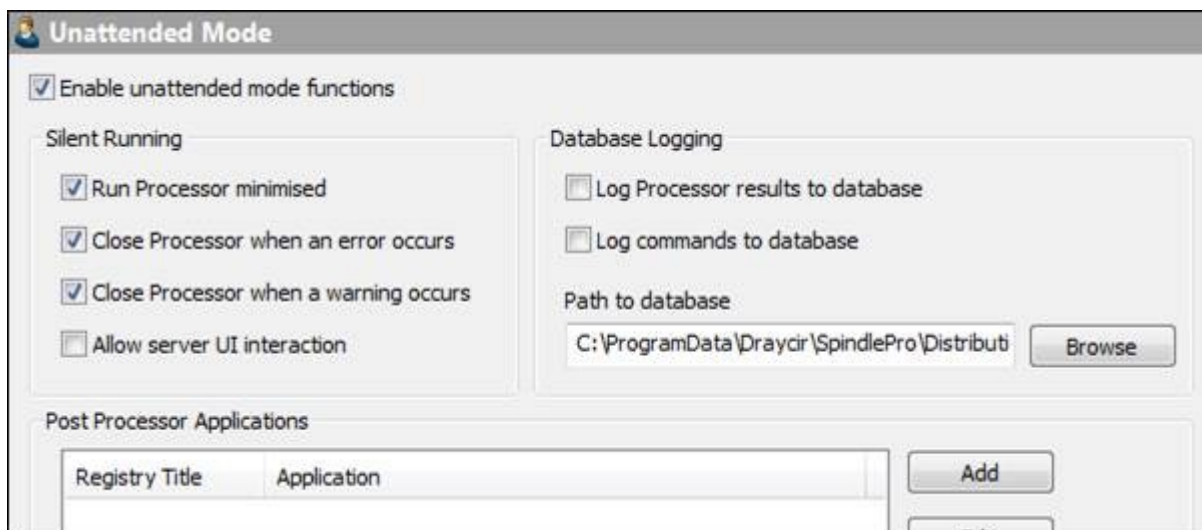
Unattended Mode

Enable unattended mode functions

Silent Running

Run Processor minimised

Close Processor when an error occurs

Close Processor when a warning occurs

Allow server UI interaction

Database Logging

Log Processor results to database

Log commands to database

Path to database

C:\ProgramData\Draycir\SpindlePro\Distributi

Browse

Post Processor Applications

| Registry Title | Application |
|---|---|

Add